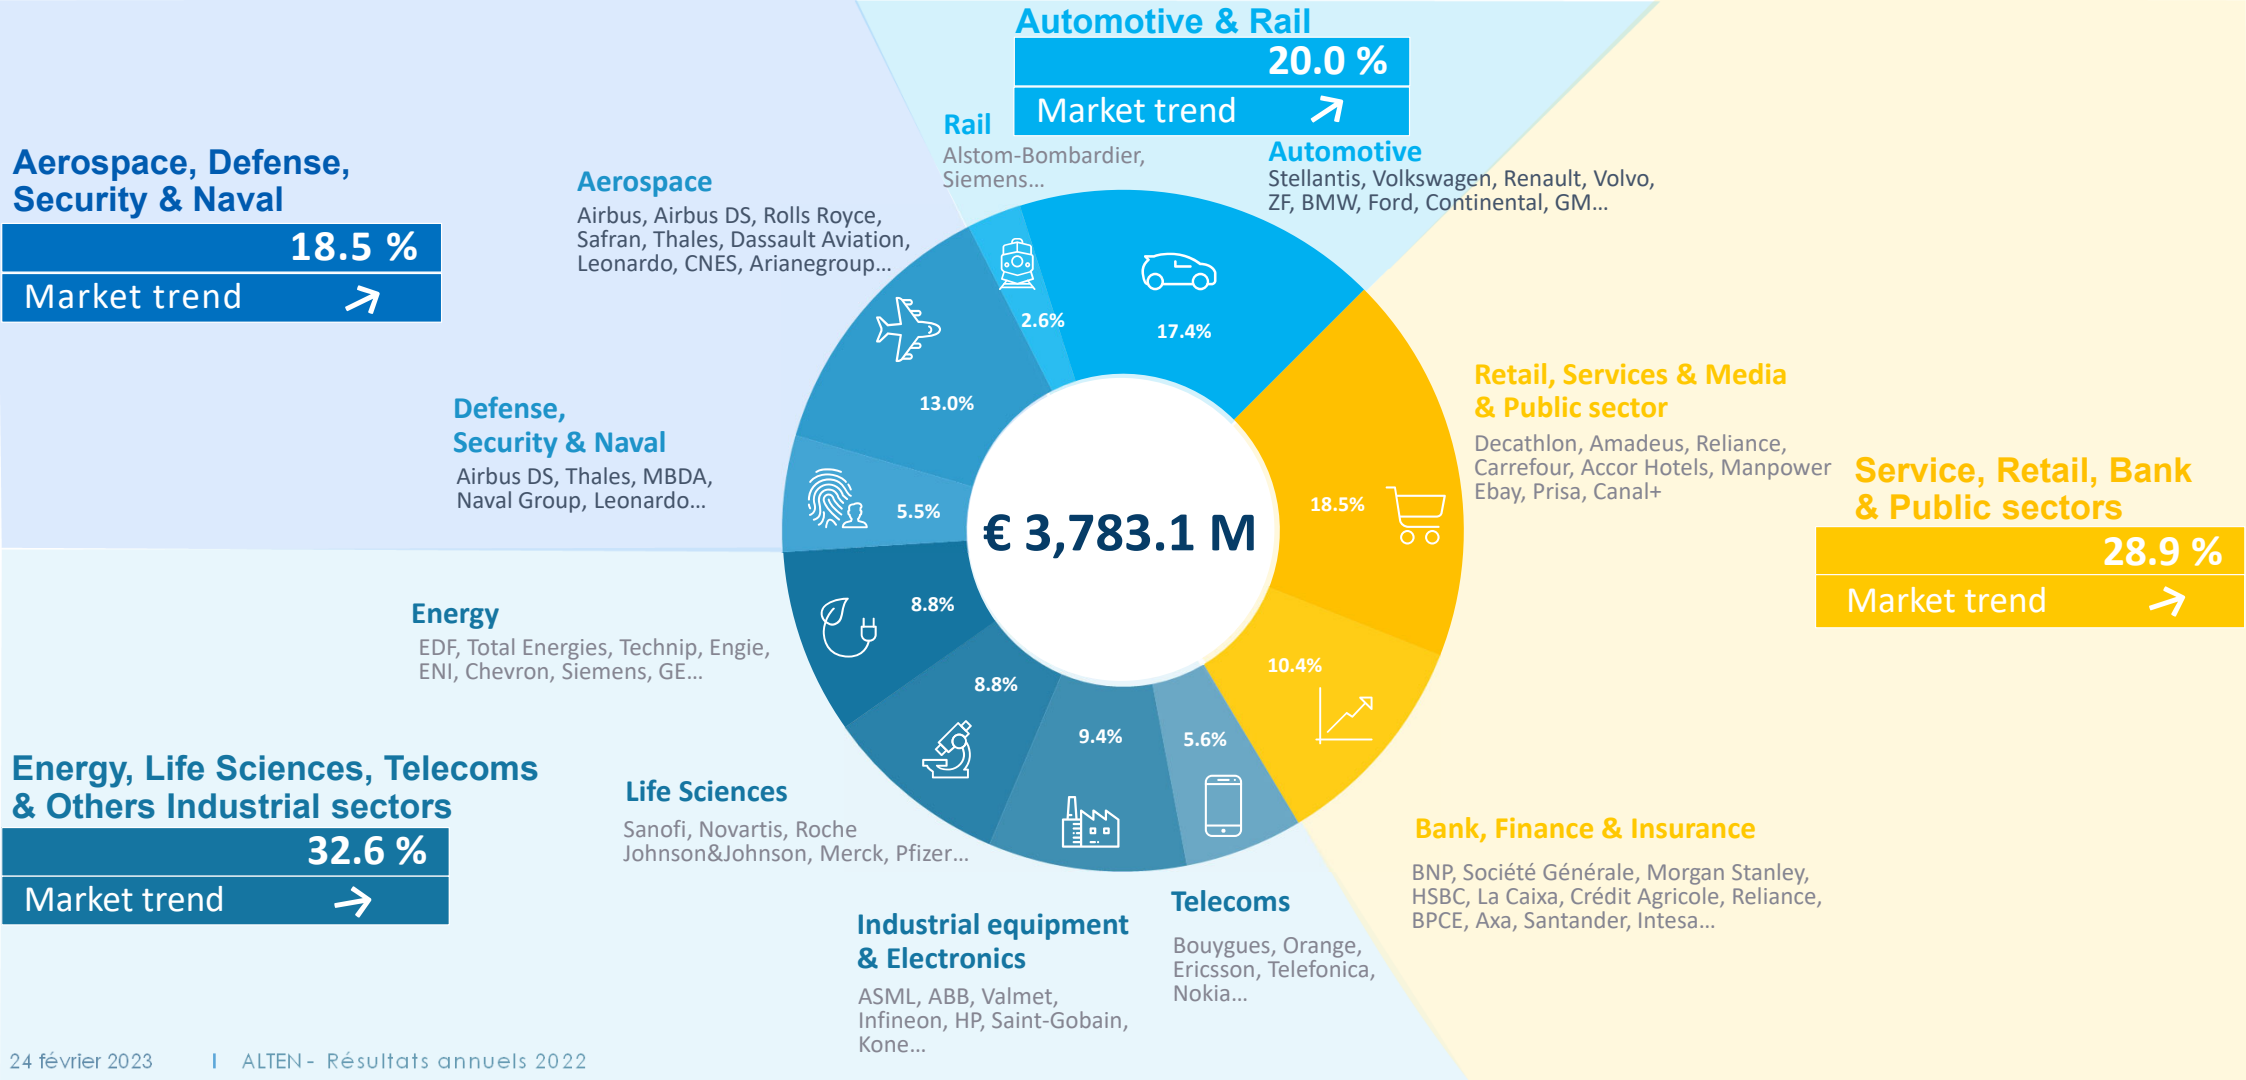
Automotive & Rail
20.0 %
Market trend

Rail
Alstom-Bombardier, Siemens...

Automotive
Stellantis, Volkswagen, Renault, Volvo, ZF, BMW, Ford, Continental, GM...

Aerospace, Defense, Security & Naval
18.5 %
Market trend

Aerospace
Airbus, Airbus DS, Rolls Royce, Safran, Thales, Dassault Aviation, Leonardo, CNES, Arianegroup...

Defense, Security & Naval
Airbus DS, Thales, MBDA, Naval Group, Leonardo...

2.6%
17.4%
13.0%
5.5%
€ 3,783.1 M
18.5%
8.8%
8.8%
9.4%
5.6%
10.4%

Retail, Services & Media & Public sector
Decathlon, Amadeus, Reliance, Carrefour, Accor Hotels, Manpower Ebay, Prisa, Canal+

Service, Retail, Bank & Public sectors
28.9 %
Market trend

Energy
EDF, Total Energies, Technip, Engie, ENI, Chevron, Siemens, GE...

Energy, Life Sciences, Telecoms & Others Industrial sectors
32.6 %
Market trend

Life Sciences
Sanofi, Novartis, Roche Johnson&Johnson, Merck, Pfizer...

Bank, Finance & Insurance
BNP, Société Générale, Morgan Stanley, HSBC, La Caixa, Crédit Agricole, Reliance, BPCE, Axa, Santander, Intesa...

Telecoms
Bouygues, Orange, Ericsson, Telefonica, Nokia...

Industrial equipment & Electronics
ASML, ABB, Valmet, Infineon, HP, Saint-Gobain, Kone...

24 février 2023 | ALTEN - Résultats annuels 2022